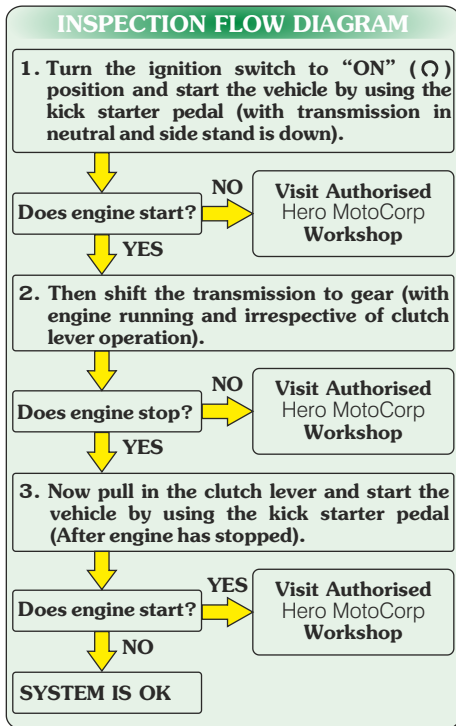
INSPECTION FLOW DIAGRAM

1. Turn the ignition switch to "ON" ($\Omega$) position and start the vehicle by using the kick starter pedal (with transmission in neutral and side stand is down).

Does engine start?

NO

Visit Authorised Hero MotoCorp Workshop

YES

2. Then shift the transmission to gear (with engine running and irrespective of clutch lever operation).

Does engine stop?

NO

Visit Authorised Hero MotoCorp Workshop

YES

3. Now pull in the clutch lever and start the vehicle by using the kick starter pedal (After engine has stopped).

Does engine start?

YES

Visit Authorised Hero MotoCorp Workshop

NO

SYSTEM IS OK